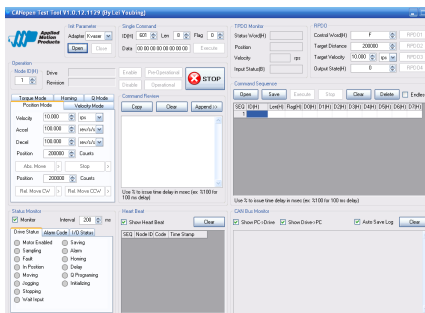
CANopen Test Tool V1.0.12.1129 [By Lei Youting]

Applied Motion Products

Init Parameter
Adapter Kvaser
Open Close

Operation
Node ID(H) 1 Drive
Revision

Torque Mode Homing Q Mode
Position Mode Velocity Mode
Velocity 10.000 rps
Accel 100.000 rev/s/s
Decel 100.000 rev/s/s
Position 200000 Counts
Abs. Move Stop
Position 200000 Counts
Rel. Move CW Rel. Move CCW

Status Monitor
Monitor Interval 200 ms
Drive Status Alarm Code I/O Status
Motor Enabled
Sampling
Fault
In Position
Moving
Jogging
Stopping
Wait Input
Saving
Alarm
Homing
Delay
Q Programing
Initializing

Single Command
ID(H) 601 Len 8 Flag 0
Data 00 00 00 00 00 00 00 00
Execute

Enable Pre-Operational
Disable Operational
STOP

Command Review
Copy Clear Append >>

Use % to issue time delay in msec (ex: %100 for 100 ms delay)

Heart Beat
Show Heart Beat Clear
SEQ Node ID Code Time Stamp

TPDO Monitor
Status Word(H)
Position
Velocity rps
Input Status(B)

RPDO
Control Word(H) F RPDO1
Target Distance 200000 RPDO2
Target Velocity 10.000 rps RPDO3
Output State(B) 0 RPDO4

Command Sequence
Open Save Execute Stop Clear Delete Endless
SEQ ID(H) Len(H) Flag(H) D0(H) D1(H) D2(H) D3(H) D4(H) D5(H) D6(H) D7(H)
1

Use % to issue time delay in msec (ex: %100 for 100 ms delay)

CAN Bus Monitor
Show PC->Drive Show Drive->PC Auto Save Log Clear